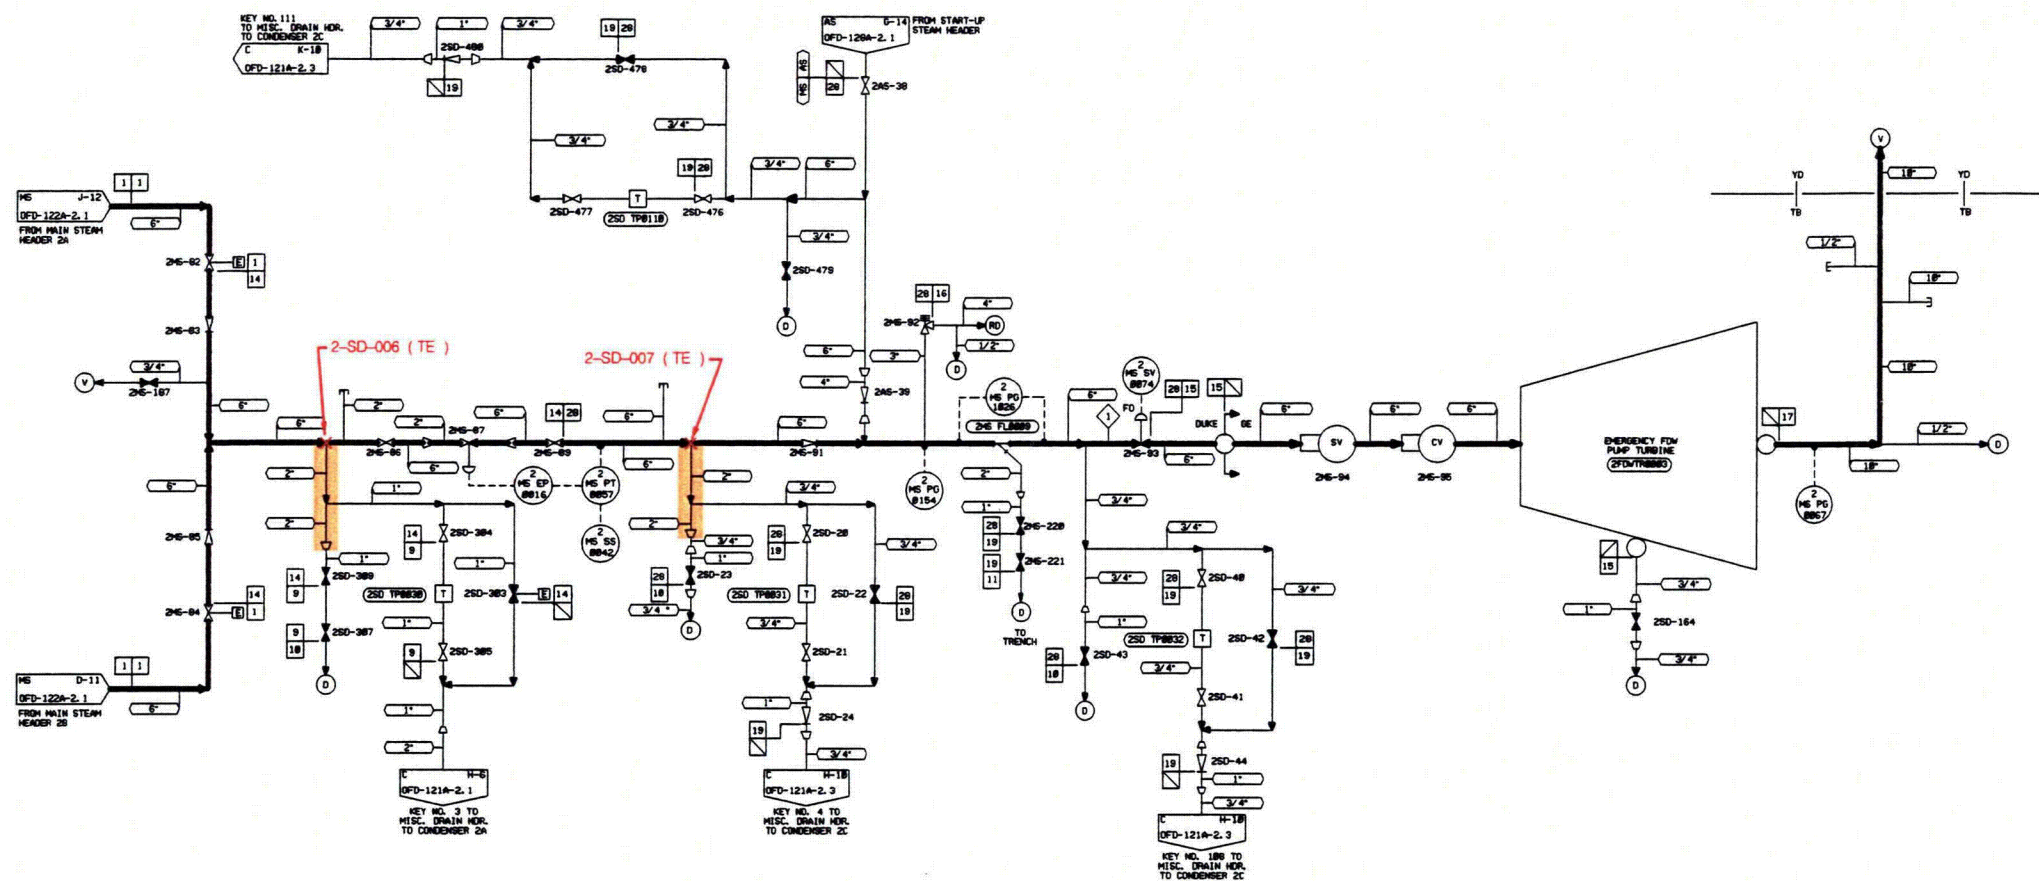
KEY NO. 111
TO MISC. DRAIN HDR.
TO CONDENSER 2C
C K-10
OFD-121A-2.3

3/4"
1"
3/4"
2SD-480
19
19 20
2SD-478

AS G-14
OFD-120A-2.1
FROM START-UP STEAM HEADER
MS AS
20
2AS-38

3/4"
3/4"
19 20
2SD-477
T
2SD TP0110
2SD-476
3/4"
6"
3/4"
2SD-479
D

MS J-12
OFD-122A-2.1
FROM MAIN STEAM HEADER 2A
1 1
6"
2MS-02
E 1
14
2MS-03
3/4"
V
2MS-107
6"

2-SD-006 ( TE )
2-SD-007 ( TE )

6"
2"
2"
2MS-07
6"
14 20
6"
6"
3"
4"
2AS-39
20 16
2MS-92
4"
RD
1/2"
D
2
MS PG
1026
2MS FL0009
6"
1
FO
2
MS SV
0074
20 15
15
DUKE
GE
6"
6"
6"
SV
CV
EMERGENCY FDW PUMP TURBINE
2FDWTR0003
17

2MS-06
6"
2MS-09
2MS-01
2MS-93
6"
2MS-94
2MS-95

2"
1"
2
MS EP
0016
2
MS PT
0057
6"
2"
3/4"
2
MS PG
0154
2"
1"
20
19
2MS-220
19
11
2MS-221
D
TO TRENCH

6"
2"
1"
14
9
2SD-304
2
MS SS
0042
2"
3/4"
1"
20
19
2SD-20
3/4"
3/4"
3/4"
20
19
2SD-40
3/4"

2MS-05
1"
2SD-309
14
9
2SD TP0030
T
1"
2SD-303
E 14
28
10
2SD-23
3/4"
D
2SD TP0031
T
2SD-22
20
19
3/4"
1"
2SD TP0032
T
2SD-42
20
19

14
2MS-04
E 1
9
10
2SD-307
1"
9
2SD-305
3/4"
2SD-21
20
10
2SD-43
3/4"
2SD-41

MS D-11
OFD-122A-2.1
FROM MAIN STEAM HEADER 2B
1 1
6"
D
1"
2"
1"
19
2SD-24
3/4"
D
19
2SD-44
1"
3/4"

C H-6
OFD-121A-2.1
KEY NO. 3 TO MISC. DRAIN HDR. TO CONDENSER 2A

C H-10
OFD-121A-2.3
KEY NO. 4 TO MISC. DRAIN HDR. TO CONDENSER 2C

C H-10
OFD-121A-2.3
KEY NO. 100 TO MISC. DRAIN HDR. TO CONDENSER 2C

15
3/4"
1"
2SD-164
3/4"
D
2
MS PG
0067
10"

V
10"
YD
TB
YD
TB
1/2"
E
10"
10"
1/2"
D